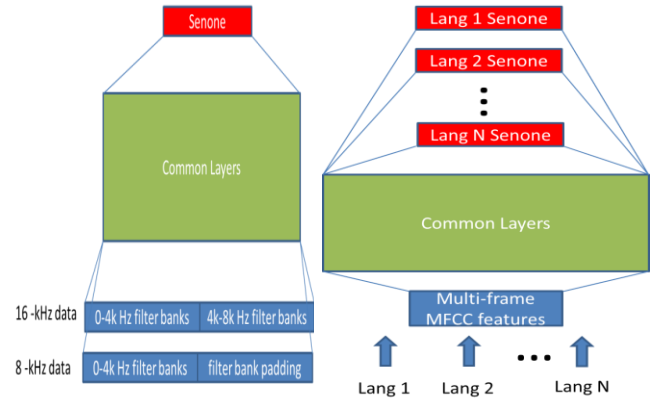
Senone

Common Layers

16 -kHz data | 0-4k Hz filter banks | 4k-8k Hz filter banks

8 -kHz data | 0-4k Hz filter banks | filter bank padding

Lang 1 Senone

Lang 2 Senone

Lang N Senone

Common Layers

Multi-frame MFCC features

Lang 1 Lang 2 Lang N